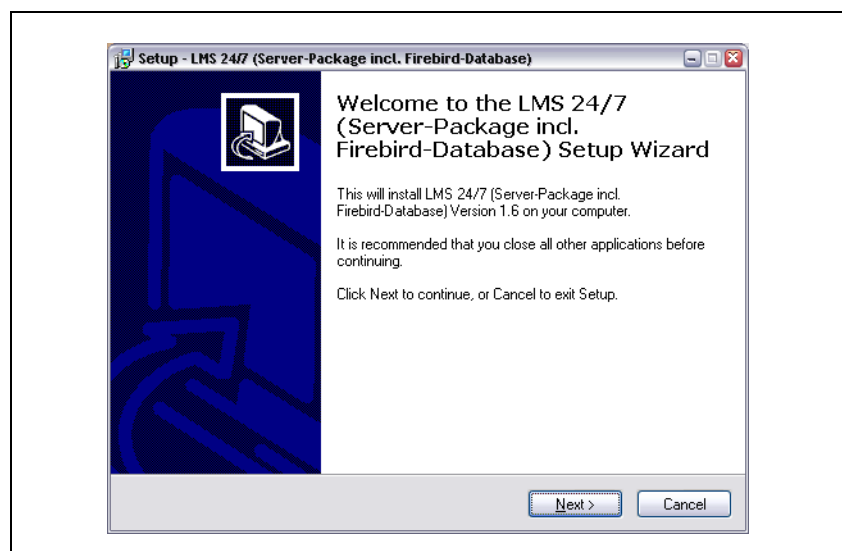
Setup - LMS 24/7 (Server-Package incl. Firebird-Database)

Welcome to the LMS 24/7 (Server-Package incl. Firebird-Database) Setup Wizard

This will install LMS 24/7 (Server-Package incl. Firebird-Database) Version 1.6 on your computer.

It is recommended that you close all other applications before continuing.

Click Next to continue, or Cancel to exit Setup.

Next >

Cancel